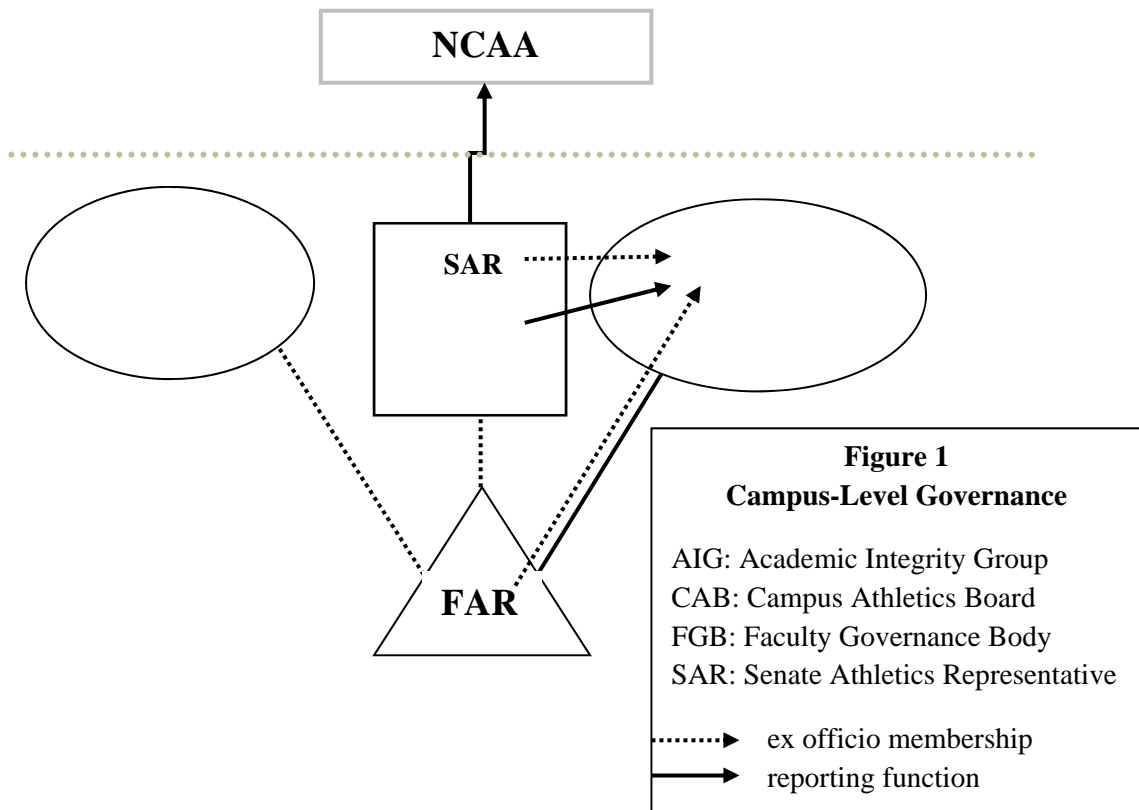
NCAA

SAR

FAR

Figure 1
Campus-Level Governance

AIG: Academic Integrity Group
CAB: Campus Athletics Board
FGB: Faculty Governance Body
SAR: Senate Athletics Representative

ex officio membership
reporting function